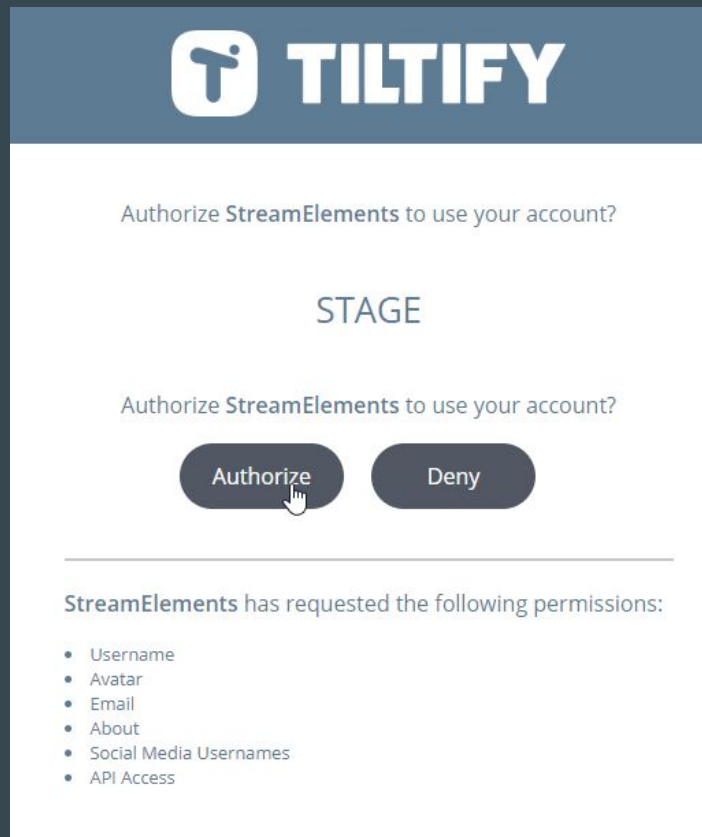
TILTIFY

Authorize **StreamElements** to use your account?

STAGE

Authorize **StreamElements** to use your account?

Authorize

Deny

**StreamElements** has requested the following permissions:

- Username
- Avatar
- Email
- About
- Social Media Usernames
- API Access